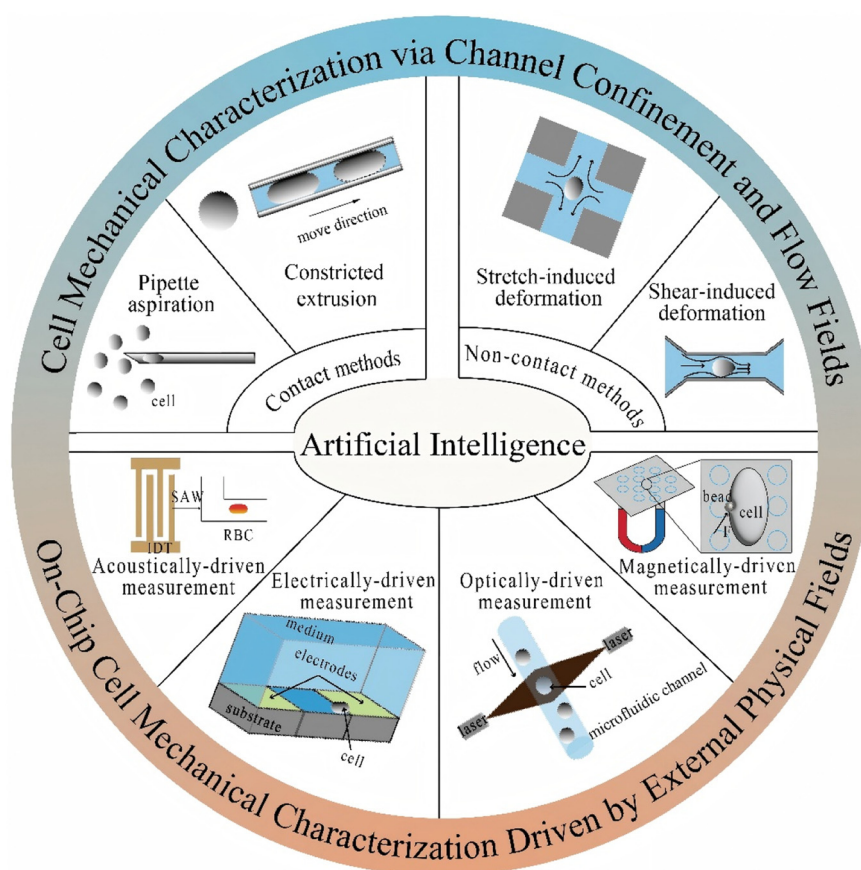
Cell Mechanical Characterization via Channel Confinement and Flow Fields

move direction

Pipette aspiration

Constricted extrusion

Stretch-induced deformation

Shear-induced deformation

cell

Contact methods

Non-contact methods

Artificial Intelligence

SAW

RBC

IDT

Acoustically-driven measurement

Electrically-driven measurement

medium

electrodes

substrate

cell

Optically-driven measurement

flow

laser

cell

laser

microfluidic channel

bead

cell

F

Magnetically-driven measurement

On-Chip Cell Mechanical Characterization Driven by External Physical Fields